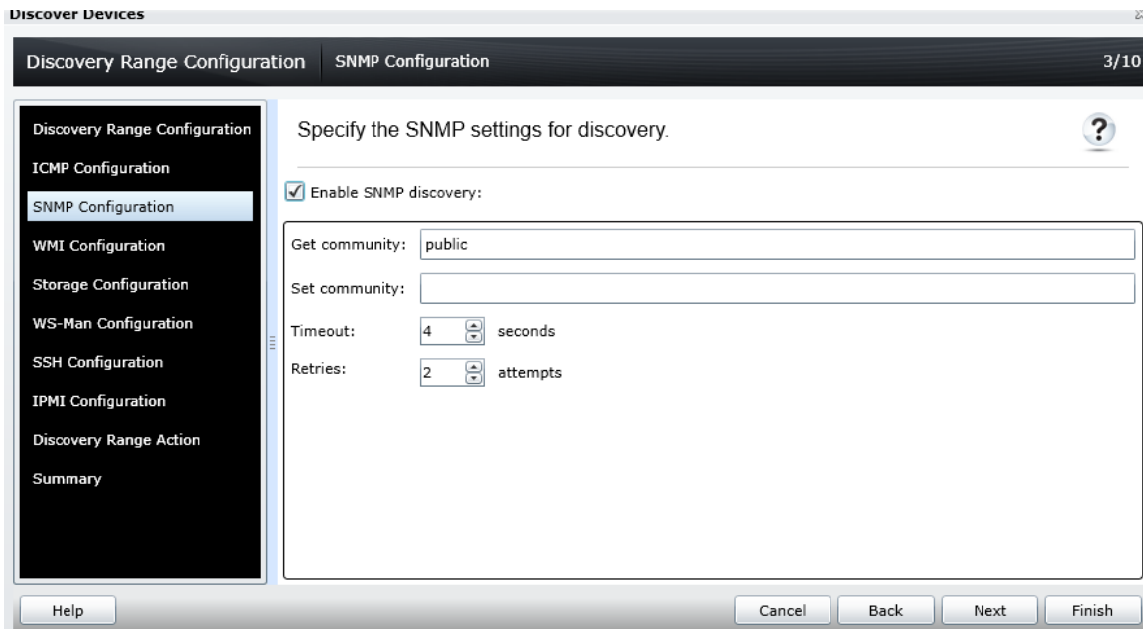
Discover Devices

Discovery Range Configuration | SNMP Configuration 3/10

Discovery Range Configuration
ICMP Configuration
SNMP Configuration
WMI Configuration
Storage Configuration
WS-Man Configuration
SSH Configuration
IPMI Configuration
Discovery Range Action
Summary

Specify the SNMP settings for discovery.

?

Enable SNMP discovery:

Get community: public

Set community:

Timeout: 4 seconds

Retries: 2 attempts

Help

Cancel

Back

Next

Finish